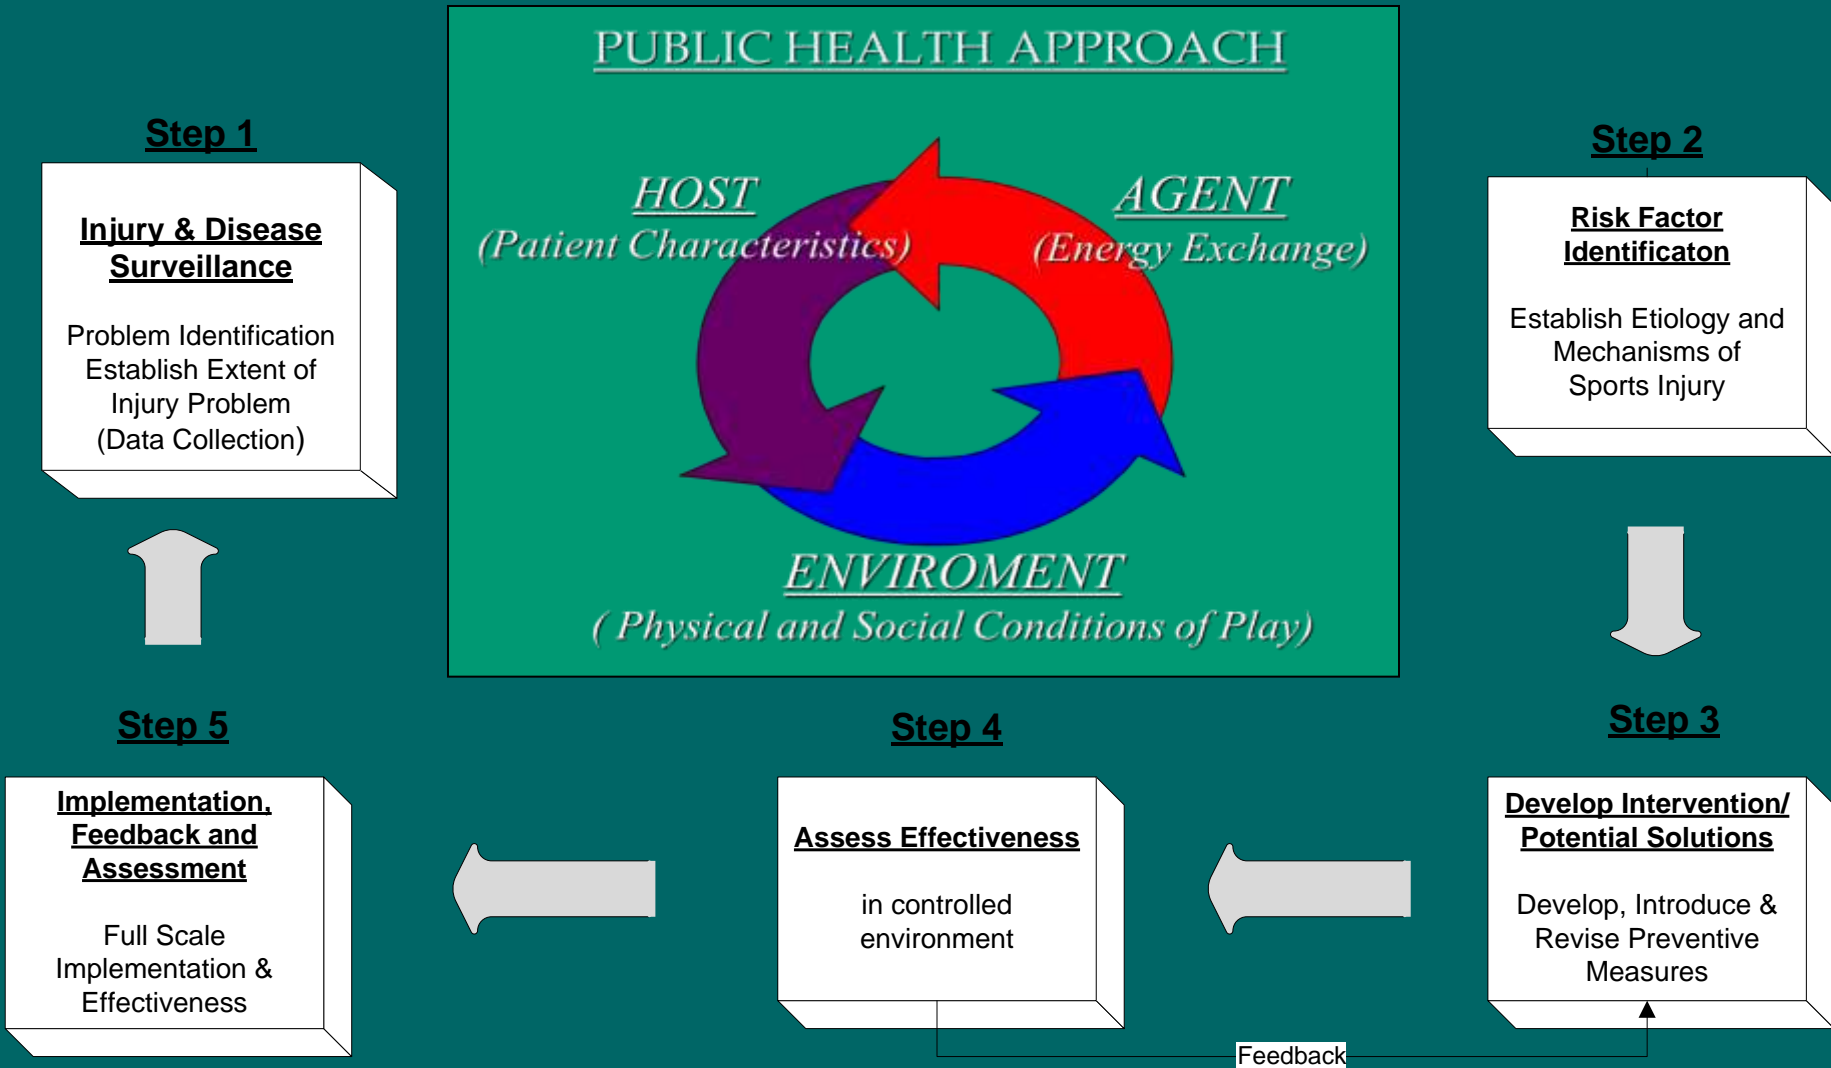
PUBLIC HEALTH APPROACH

HOST
(Patient Characteristics)

AGENT
(Energy Exchange)

ENVIROMENT
( Physical and Social Conditions of Play)

Step 1

Injury & Disease Surveillance

Problem Identification
Establish Extent of Injury Problem
(Data Collection)

Step 2

Risk Factor Identificaton

Establish Etiology and Mechanisms of Sports Injury

Step 3

Develop Intervention/ Potential Solutions

Develop, Introduce & Revise Preventive Measures

Step 4

Assess Effectiveness

in controlled environment

Step 5

Implementation, Feedback and Assessment

Full Scale Implementation & Effectiveness

Feedback